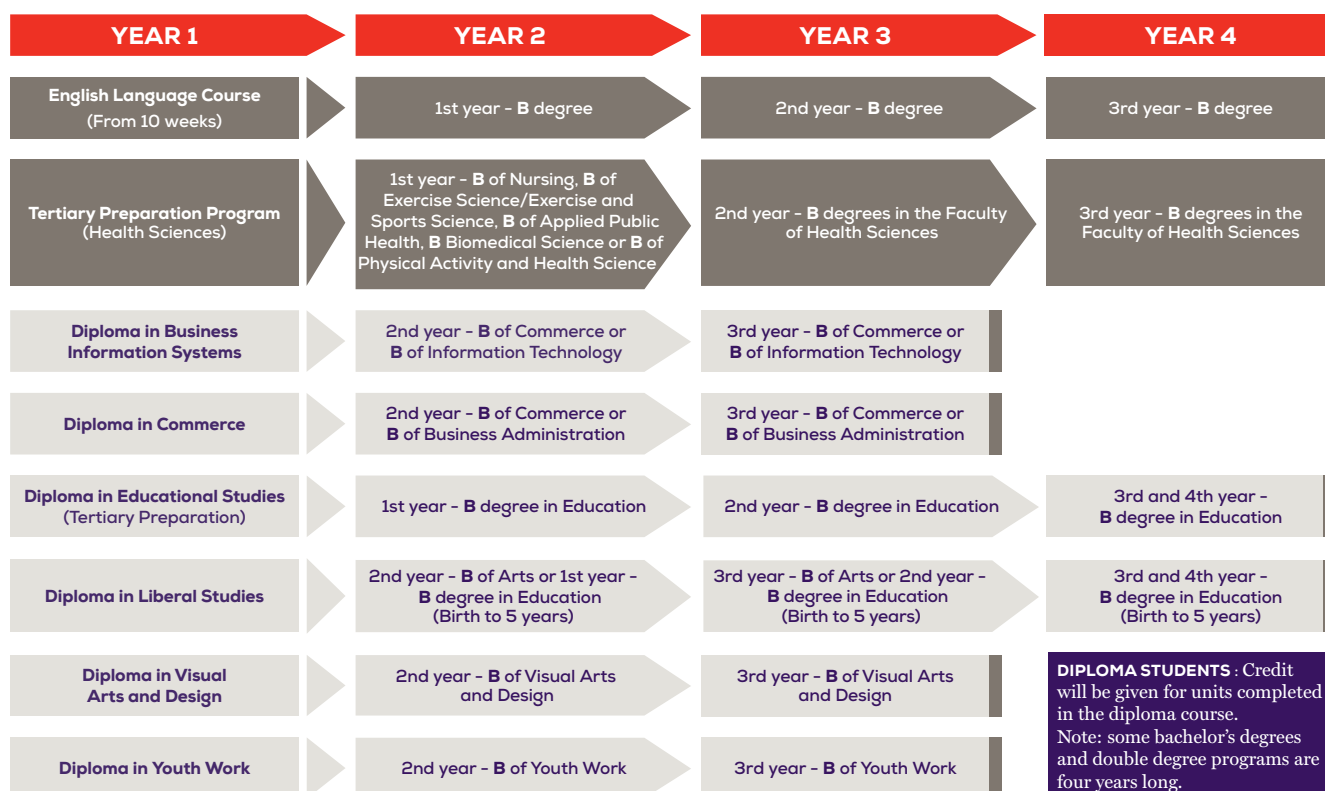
YEAR 1

YEAR 2

YEAR 3

YEAR 4

English Language Course (From 10 weeks)

1st year - B degree

2nd year - B degree

3rd year - B degree

Tertiary Preparation Program (Health Sciences)

1st year - B of Nursing, B of Exercise Science/Exercise and Sports Science, B of Applied Public Health, B Biomedical Science or B of Physical Activity and Health Science

2nd year - B degrees in the Faculty of Health Sciences

3rd year - B degrees in the Faculty of Health Sciences

Diploma in Business Information Systems

2nd year - B of Commerce or B of Information Technology

3rd year - B of Commerce or B of Information Technology

Diploma in Commerce

2nd year - B of Commerce or B of Business Administration

3rd year - B of Commerce or B of Business Administration

Diploma in Educational Studies (Tertiary Preparation)

1st year - B degree in Education

2nd year - B degree in Education

3rd and 4th year - B degree in Education

Diploma in Liberal Studies

2nd year - B of Arts or 1st year - B degree in Education (Birth to 5 years)

3rd year - B of Arts or 2nd year - B degree in Education (Birth to 5 years)

3rd and 4th year - B degree in Education (Birth to 5 years)

Diploma in Visual Arts and Design

2nd year - B of Visual Arts and Design

3rd year - B of Visual Arts and Design

DIPLOMA STUDENTS : Credit will be given for units completed in the diploma course.
Note: some bachelor's degrees and double degree programs are four years long.

Diploma in Youth Work

2nd year - B of Youth Work

3rd year - B of Youth Work